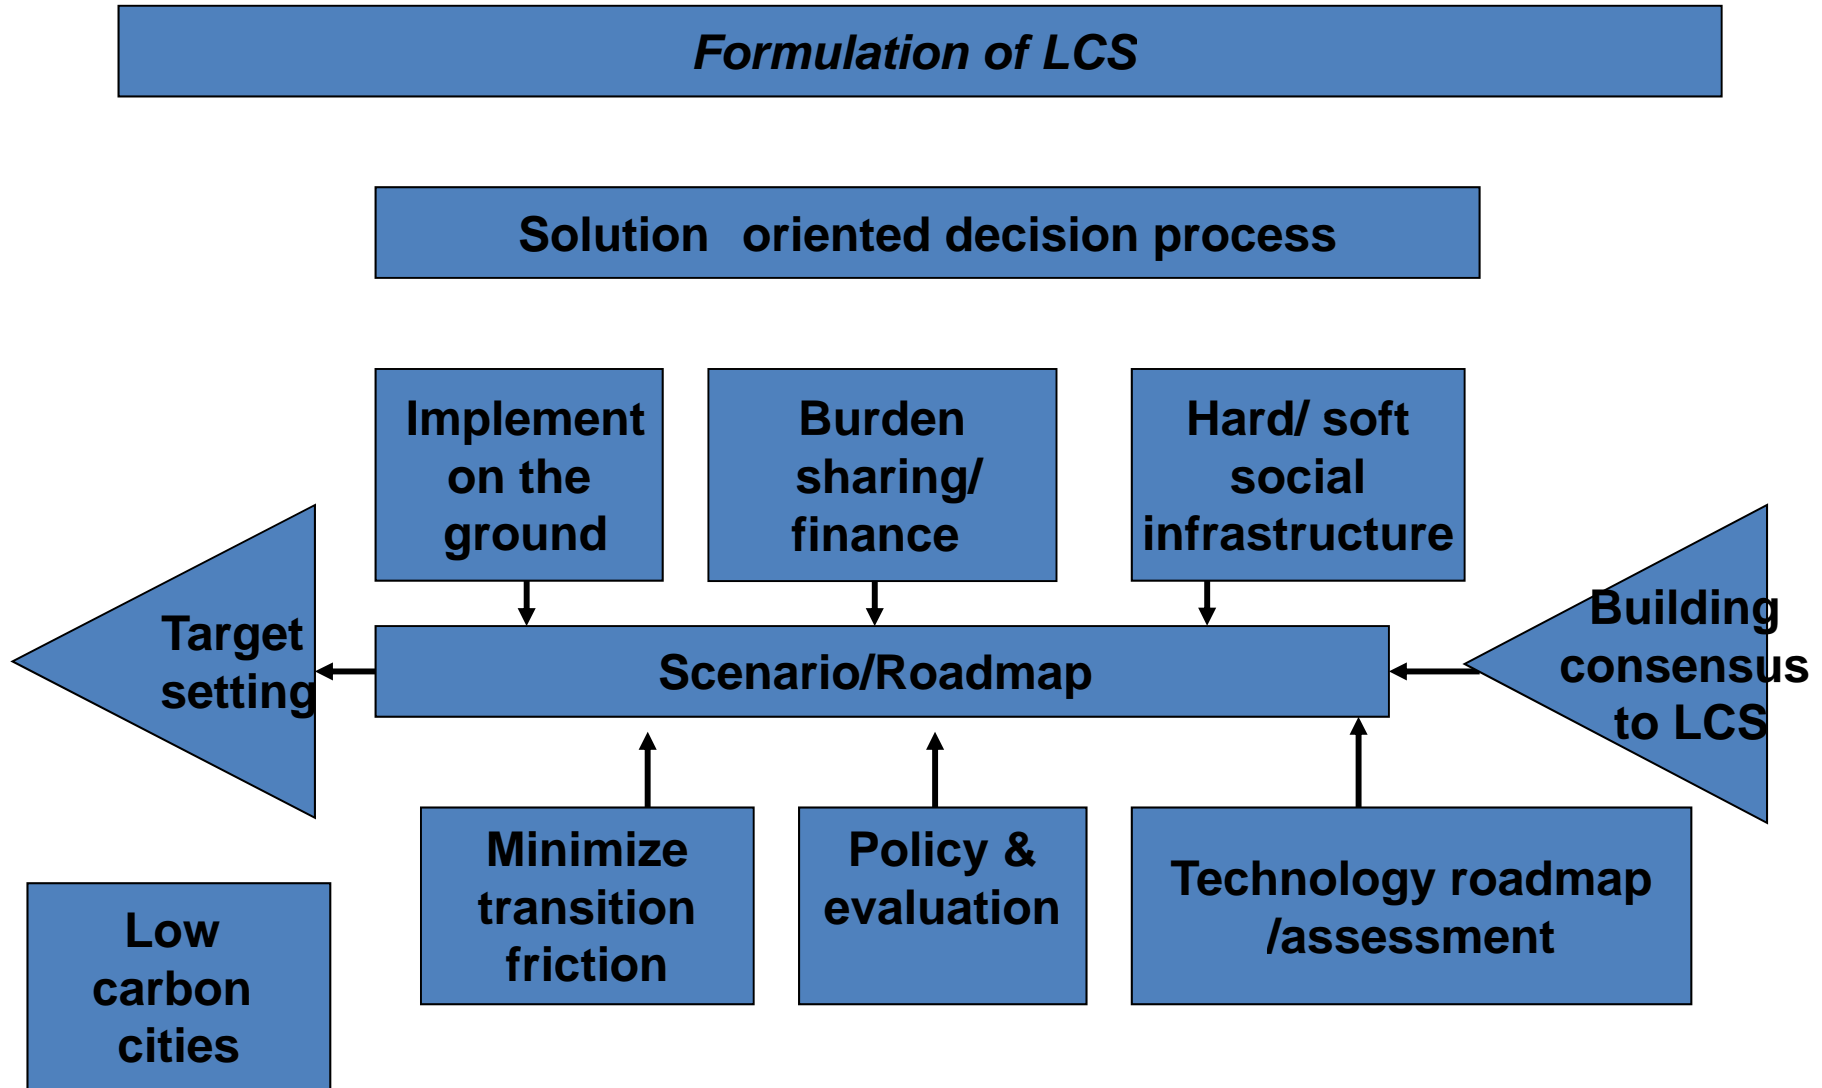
*Formulation of LCS*

Solution oriented decision process

Implement on the ground

Burden sharing/ finance

Hard/ soft social infrastructure

Target setting

Scenario/Roadmap

Building consensus to LCS

Minimize transition friction

Policy & evaluation

Technology roadmap /assessment

Low carbon cities